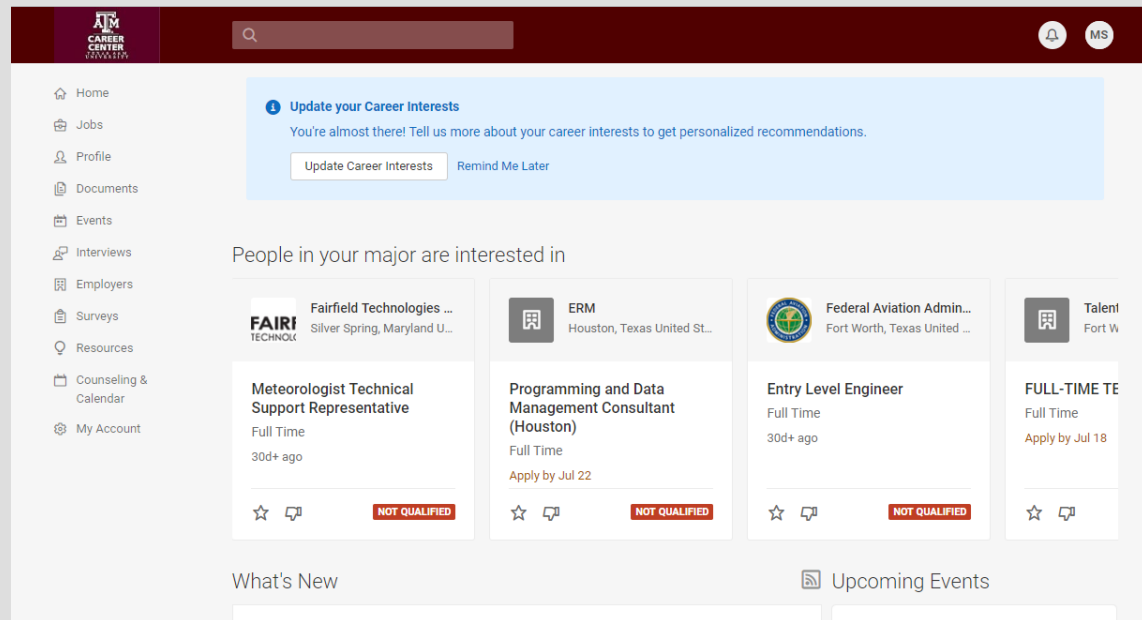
ĀM CAREER CENTER

MS

Home
Jobs
Profile
Documents
Events
Interviews
Employers
Surveys
Resources
Counseling & Calendar
My Account

Update your Career Interests
You're almost there! Tell us more about your career interests to get personalized recommendations.
Update Career Interests
Remind Me Later

People in your major are interested in

FAIRF TECHNOLO
Fairfield Technologies ...
Silver Spring, Maryland U...
Meteorologist Technical Support Representative
Full Time
30d+ ago
NOT QUALIFIED

ERM
Houston, Texas United St...
Programming and Data Management Consultant (Houston)
Full Time
Apply by Jul 22
NOT QUALIFIED

Federal Aviation Admin...
Fort Worth, Texas United ...
Entry Level Engineer
Full Time
30d+ ago
NOT QUALIFIED

Talent
Fort W
FULL-TIME TE
Full Time
Apply by Jul 18

What's New

Upcoming Events